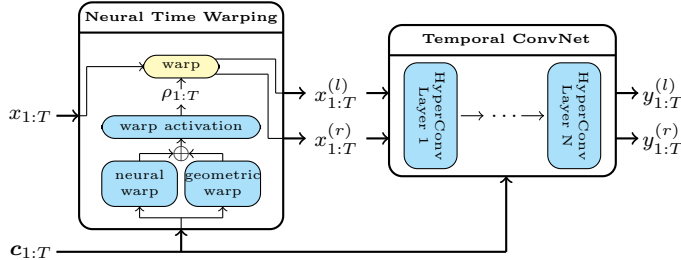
Neural Time Warping

warp

$\rho_{1:T}$

warp activation

neural warp

geometric warp

$x_{1:T}$

$x_{1:T}^{(l)}$

$x_{1:T}^{(r)}$

Temporal ConvNet

HyperConv Layer 1

$\cdots$

HyperConv Layer N

$y_{1:T}^{(l)}$

$y_{1:T}^{(r)}$

$c_{1:T}$